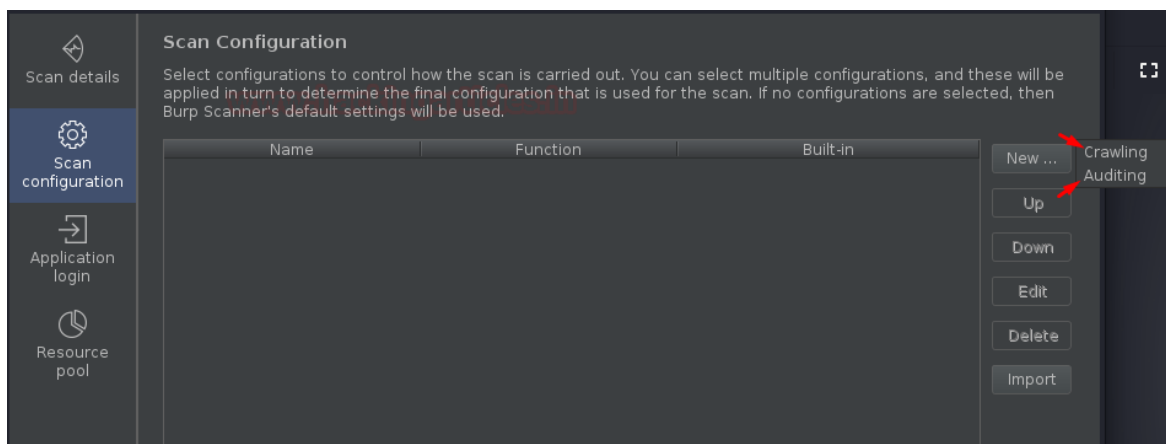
Scan details

Scan configuration

Application login

Resource pool

Scan Configuration

Select configurations to control how the scan is carried out. You can select multiple configurations, and these will be applied in turn to determine the final configuration that is used for the scan. If no configurations are selected, then Burp Scanner's default settings will be used.

| Name | Function | Built-in |
|---|---|---|

New ...

Crawling

Auditing

Up

Down

Edit

Delete

Import